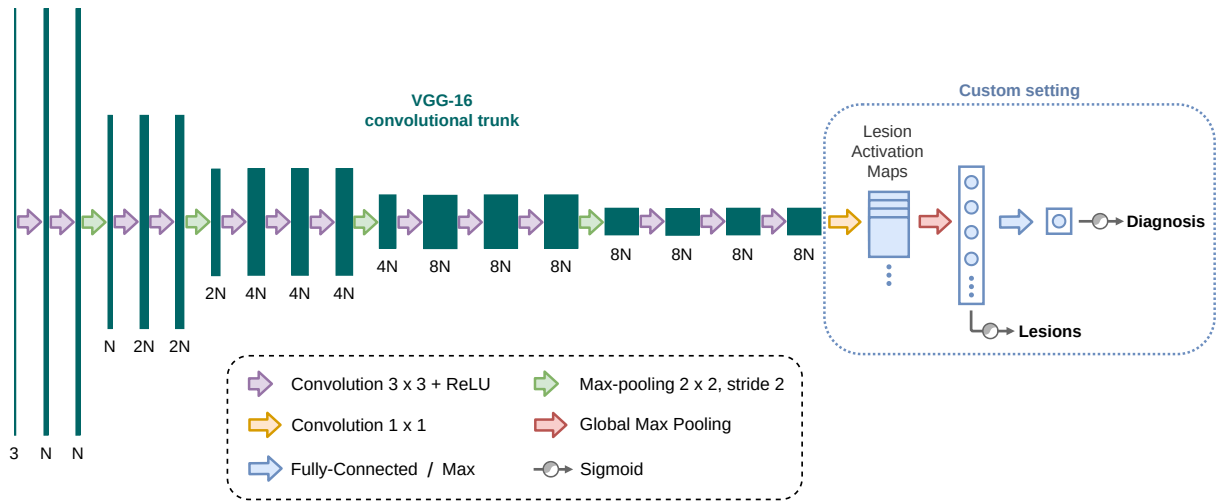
VGG-16
convolutional trunk

Custom setting

Lesion Activation Maps

Diagnosis

Lesions

3 N N

N 2N 2N

2N 4N 4N 4N

4N 8N 8N 8N

8N 8N 8N 8N

Convolution 3 x 3 + ReLU

Max-pooling 2 x 2, stride 2

Convolution 1 x 1

Global Max Pooling

Fully-Connected / Max

Sigmoid